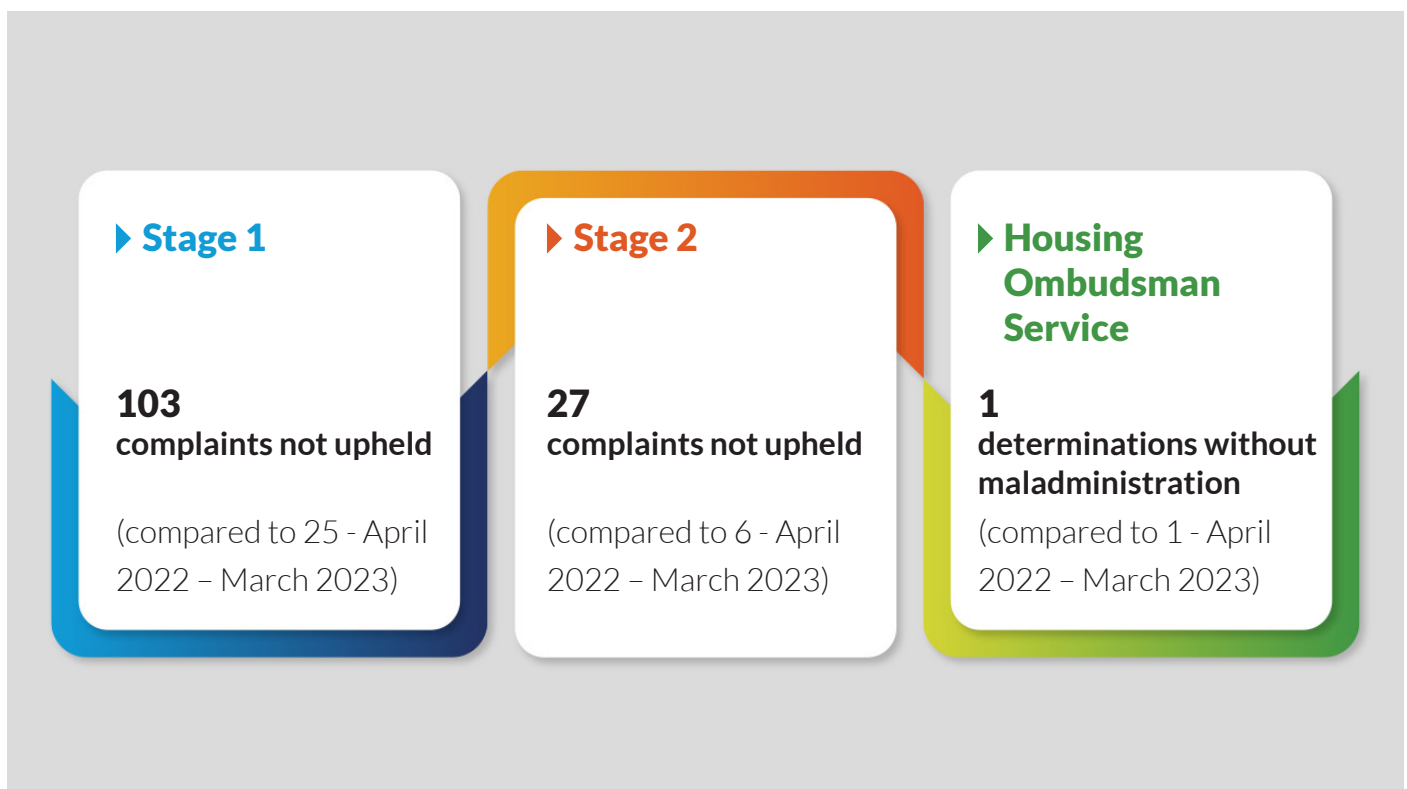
Stage 1

103
complaints not upheld

(compared to 25 - April 2022 – March 2023)

Stage 2

27
complaints not upheld

(compared to 6 - April 2022 – March 2023)

Housing Ombudsman Service

1
determinations without maladministration

(compared to 1 - April 2022 – March 2023)